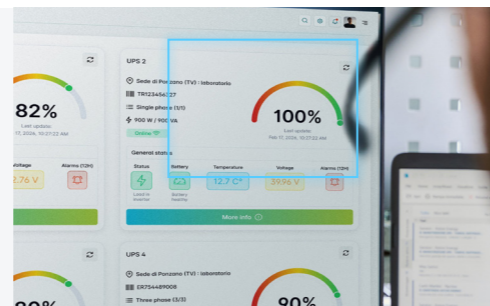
82%

Last update:
Feb 17, 2024, 10:27:22 AM

Voltage
12.7 V

Alarms (12H)

UPS 2

Sede di Ponzano (TV) : laboratorio

TR123456327

Single phase (1/1)

900 W / 900 VA

Online

100%

Last update:
Feb 17, 2024, 10:27:22 AM

General status

Status
Load in inverter

Battery
Battery healthy

Temperature
12.7 C°

Voltage
39.96 V

Alarms (12H)

More info

UPS 4

Sede di Ponzano (TV) : laboratorio

ER754489008

Three phase (3/3)

80%

90%